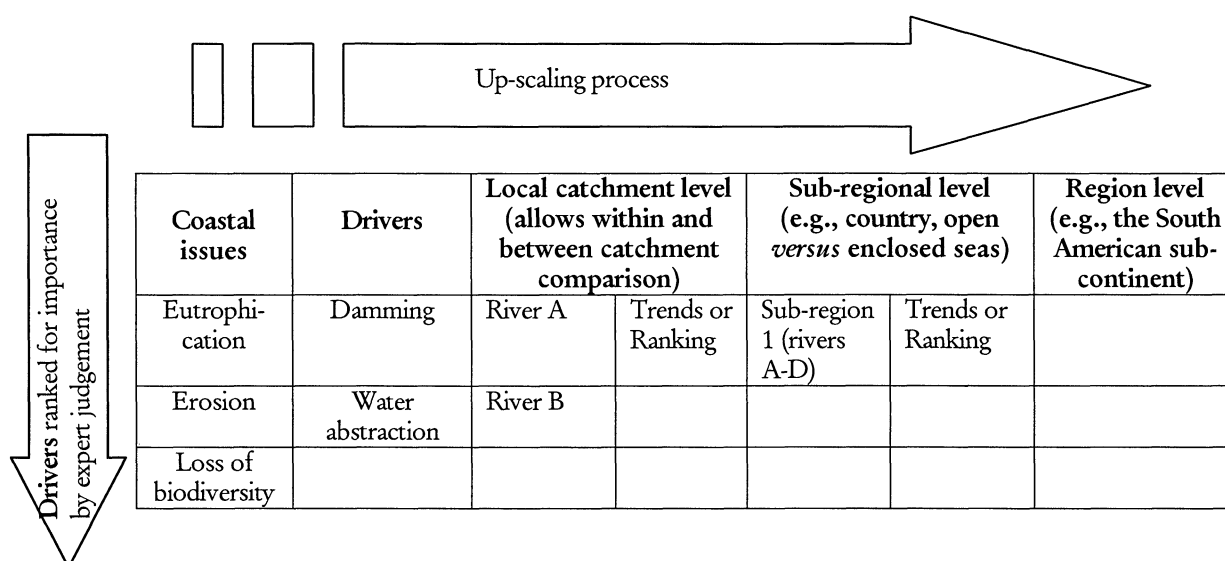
Up-scaling process

Drivers ranked for importance by expert judgement

| Coastal issues | Drivers | Local catchment level (allows within and between catchment comparison) | | Sub-regional level (e.g., country, open *versus* enclosed seas) | | Region level (e.g., the South American sub-continent) |
|---|---|---|---|---|---|---|
| Eutrophication | Damming | River A | Trends or Ranking | Sub-region 1 (rivers A-D) | Trends or Ranking | |
| Erosion | Water abstraction | River B | | | | |
| Loss of biodiversity | | | | | | |